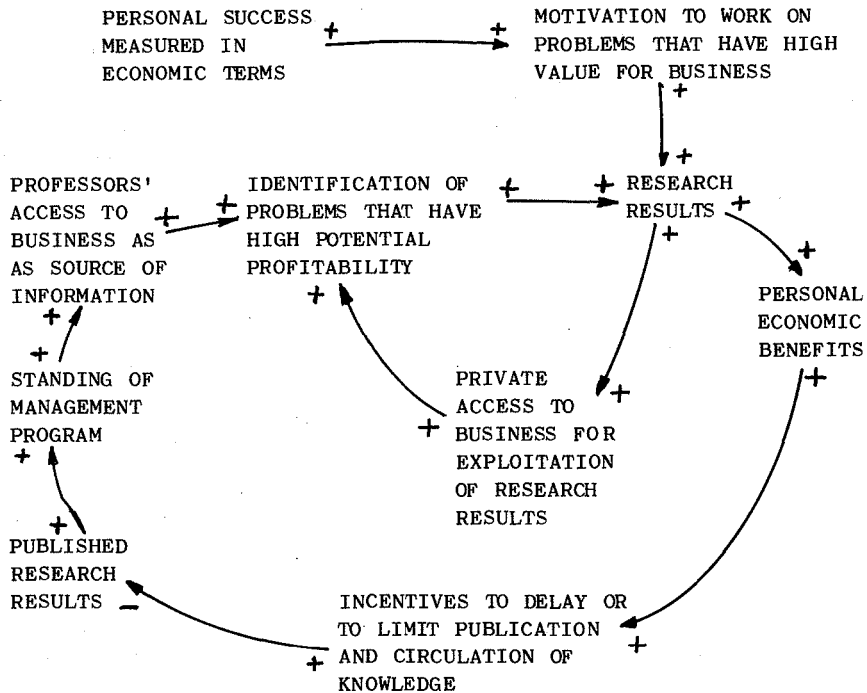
PERSONAL SUCCESS MEASURED IN ECONOMIC TERMS

+

+

MOTIVATION TO WORK ON PROBLEMS THAT HAVE HIGH VALUE FOR BUSINESS

+

+

PROFESSORS' ACCESS TO BUSINESS AS AS SOURCE OF INFORMATION

+

+

IDENTIFICATION OF PROBLEMS THAT HAVE HIGH POTENTIAL PROFITABILITY

+

+

+

RESEARCH RESULTS

+

+

+

PERSONAL ECONOMIC BENEFITS

+

+

+

STANDING OF MANAGEMENT PROGRAM

+

PRIVATE ACCESS TO BUSINESS FOR EXPLOITATION OF RESEARCH RESULTS

+

+

+

PUBLISHED RESEARCH RESULTS

−

INCENTIVES TO DELAY OR TO LIMIT PUBLICATION AND CIRCULATION OF KNOWLEDGE

+

+